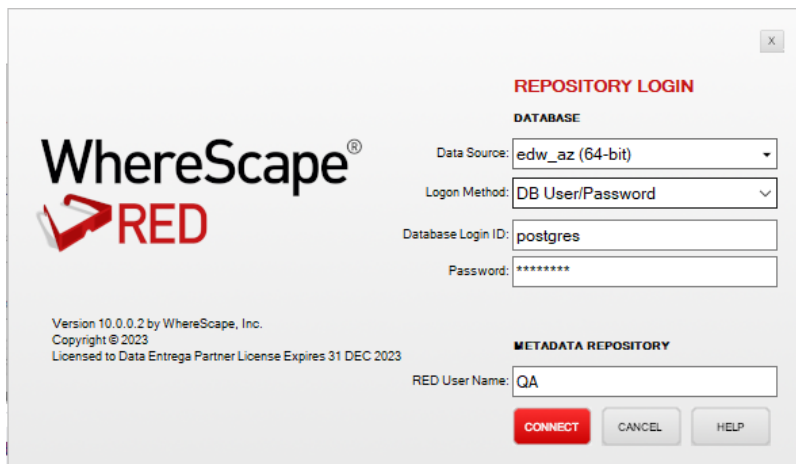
X

WhereScape®
RED

REPOSITORY LOGIN

DATABASE

Data Source: edw_az (64-bit)

Logon Method: DB User/Password

Database Login ID: postgres

Password: ********

Version 10.0.0.2 by WhereScape, Inc.
Copyright © 2023
Licensed to Data Entrega Partner License Expires 31 DEC 2023

METADATA REPOSITORY

RED User Name: QA

CONNECT CANCEL HELP